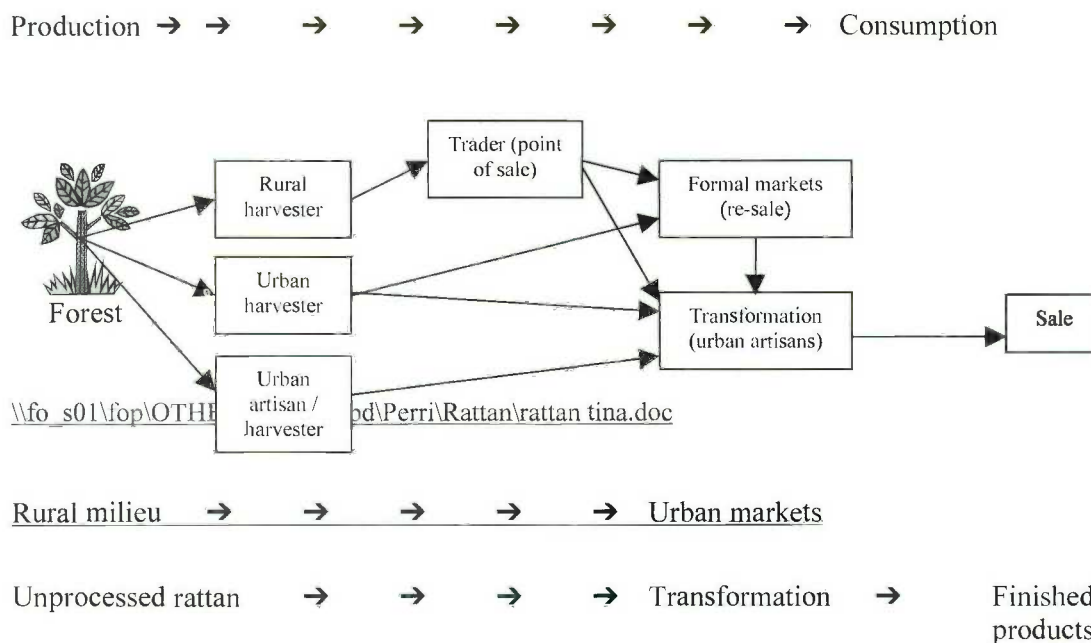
Production → → → → → → → → Consumption

Forest

Rural harvester

Urban harvester

Urban artisan / harvester

Trader (point of sale)

Formal markets (re-sale)

Transformation (urban artisans)

Sale

\\fo_s01\fop\OTH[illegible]od\Perri\Rattan\rattan tina.doc

Rural milieu → → → → → Urban markets

Unprocessed rattan → → → → Transformation → Finished products